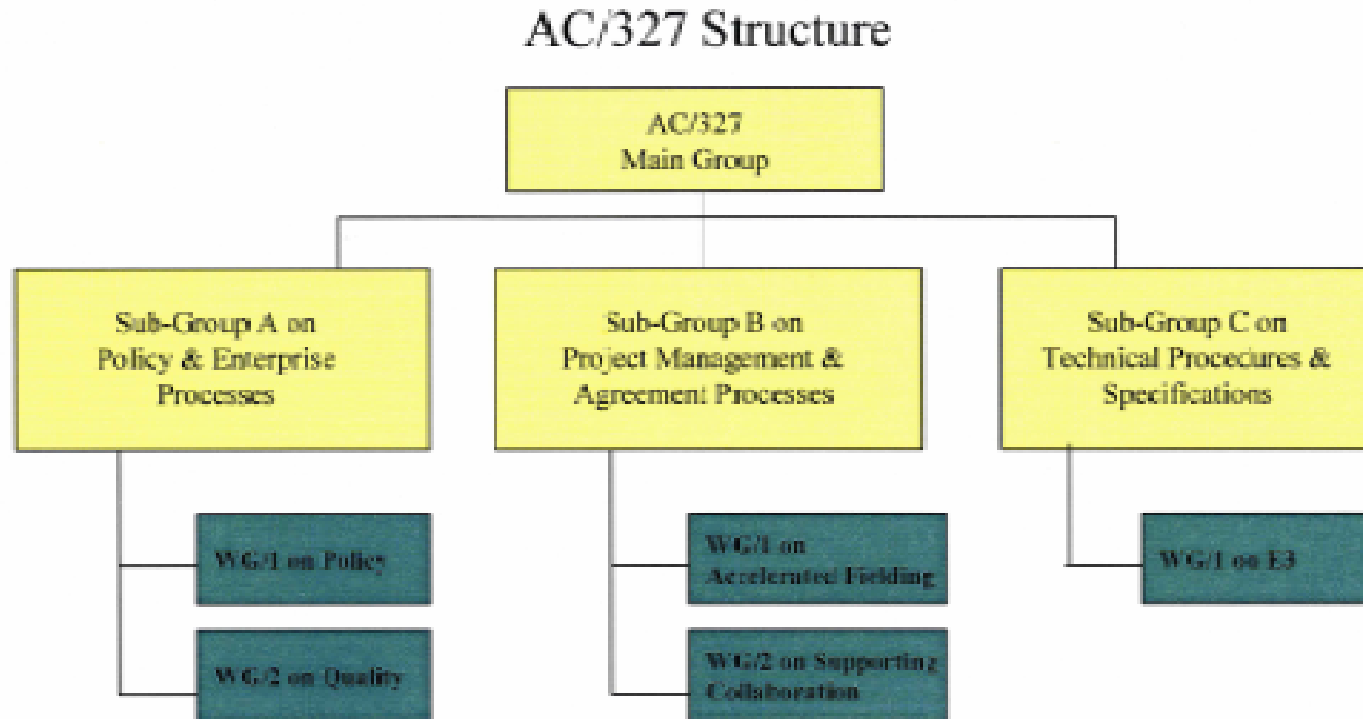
AC/327 Structure

AC/327
Main Group

Sub-Group A on
Policy & Enterprise
Processes

Sub-Group B on
Project Management &
Agreement Processes

Sub-Group C on
Technical Procecures &
Specifications

WG/1 on Policy

WG/2 on Quality

WG/1 on
Accelerated Fielding

WG/2 on Supporting
Collaboration

WG/1 on E3